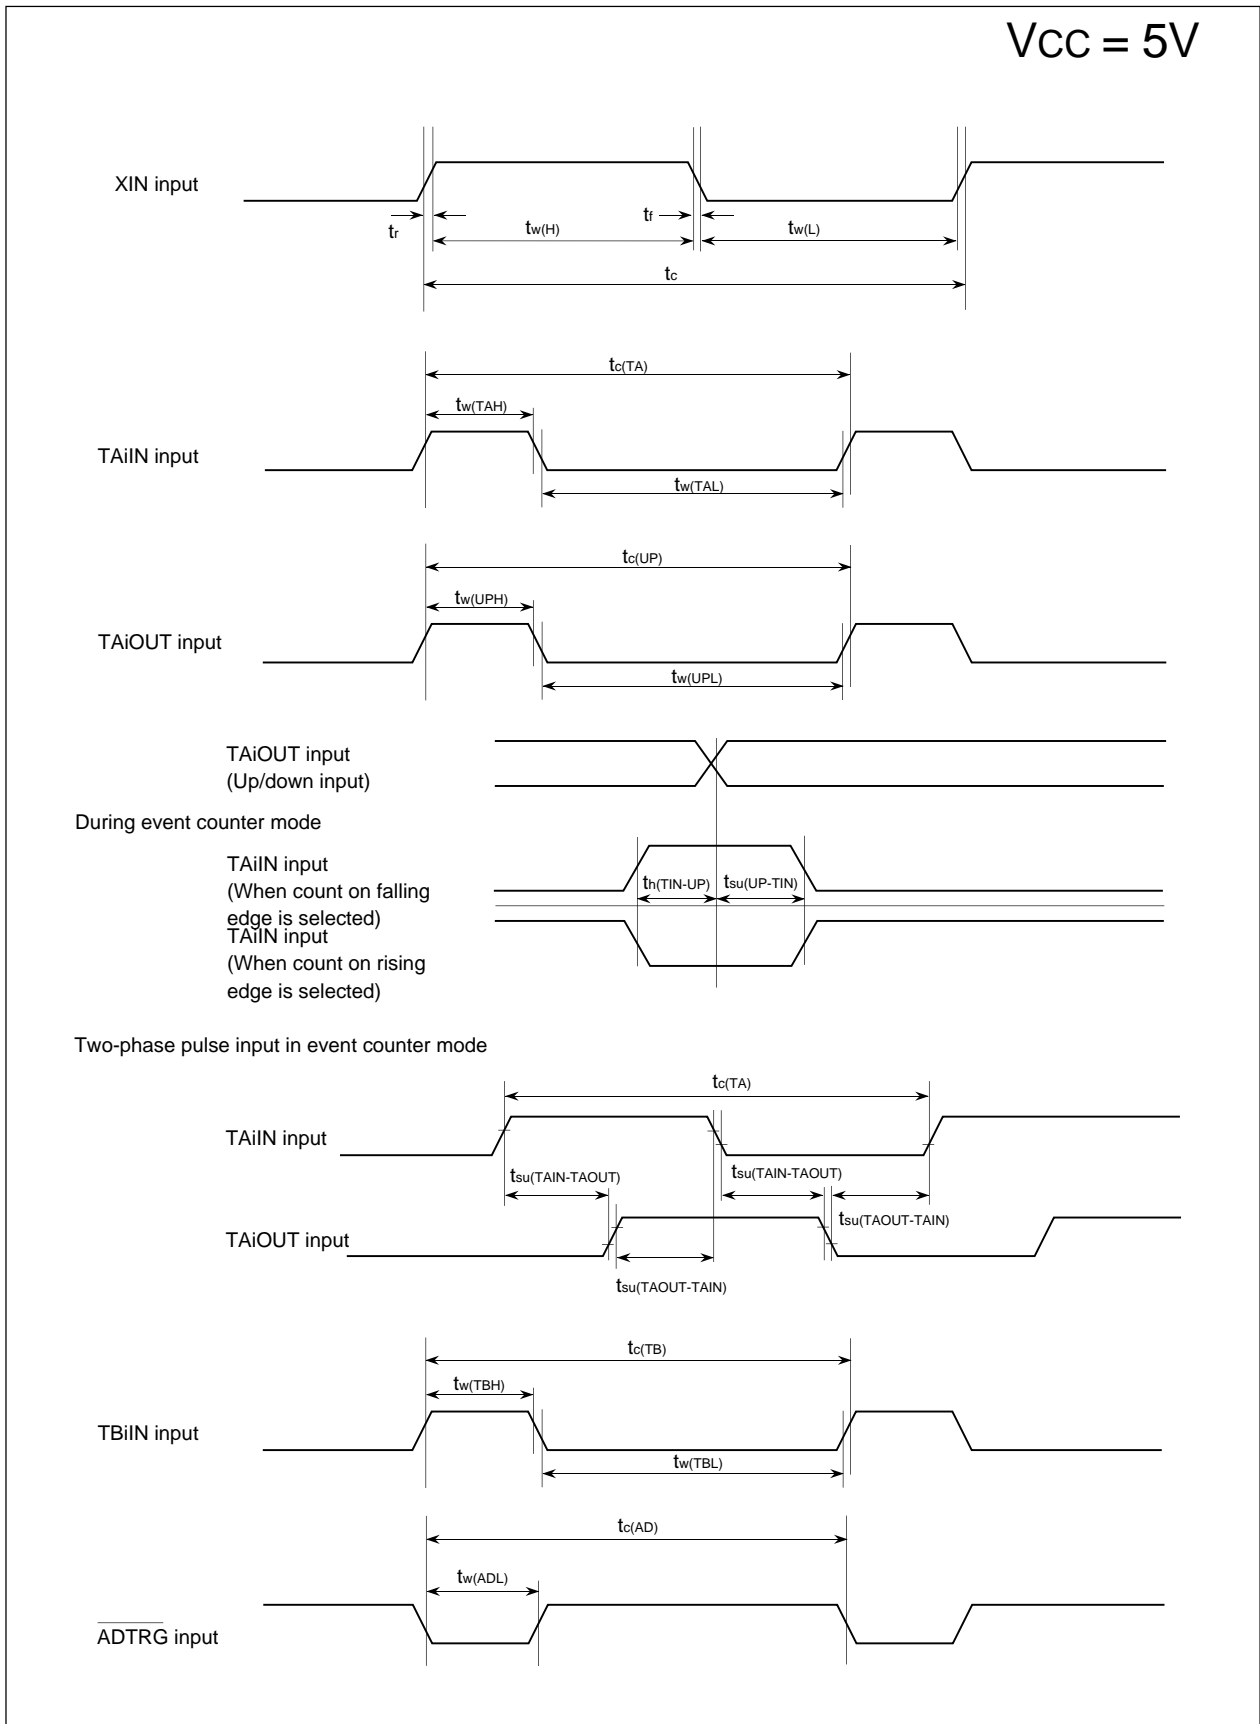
VCC = 5V

XIN input

$t_r$ $t_{w(H)}$ $t_f$ $t_{w(L)}$

$t_c$

$t_{c(TA)}$

$t_{w(TAH)}$

TAiIN input

$t_{w(TAL)}$

$t_{c(UP)}$

$t_{w(UPH)}$

TAiOUT input

$t_{w(UPL)}$

TAiOUT input
(Up/down input)

During event counter mode

TAiIN input
(When count on falling edge is selected)

$t_{h(TIN-UP)}$ $t_{su(UP-TIN)}$

TAiIN input
(When count on rising edge is selected)

Two-phase pulse input in event counter mode

$t_{c(TA)}$

TAiIN input

$t_{su(TAIN-TAOUT)}$ $t_{su(TAIN-TAOUT)}$

$t_{su(TAOUT-TAIN)}$

TAiOUT input

$t_{su(TAOUT-TAIN)}$

$t_{c(TB)}$

$t_{w(TBH)}$

TBiIN input

$t_{w(TBL)}$

$t_{c(AD)}$

$t_{w(ADL)}$

$\overline{ADTRG}$ input